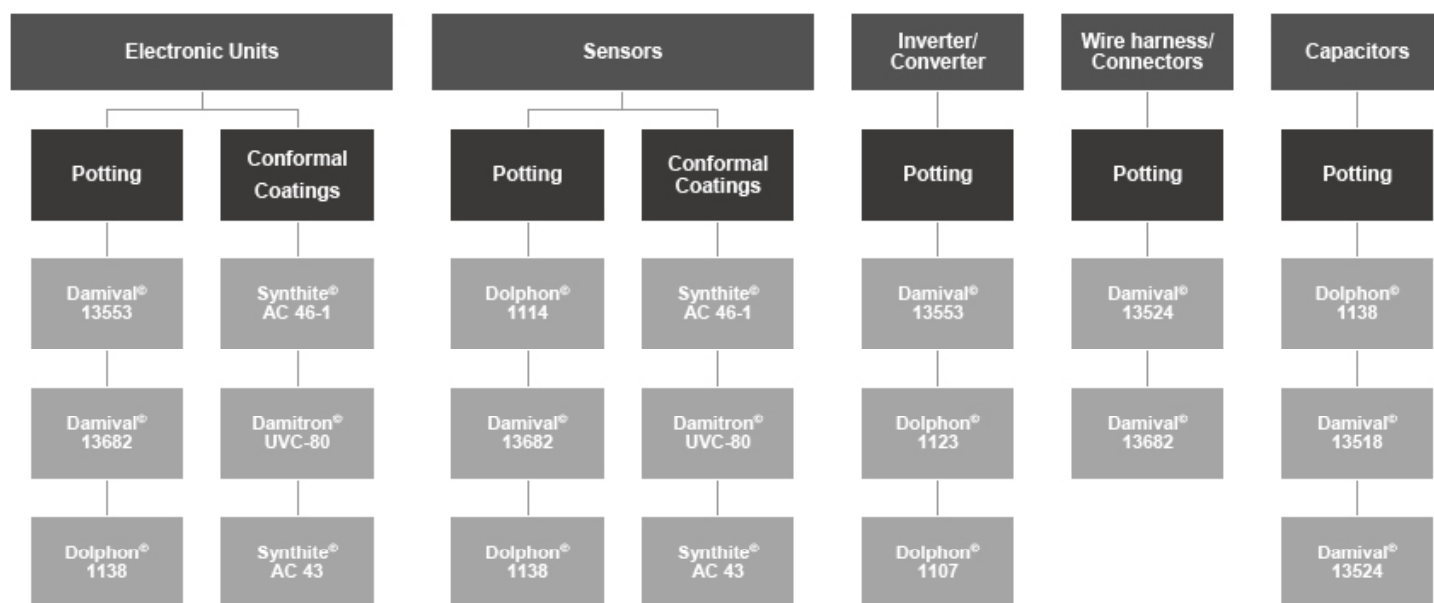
Electronic Units

Potting

Damival© 13553

Damival© 13682

Dolphon© 1138

Conformal Coatings

Synthite© AC 46-1

Damitron© UVC-80

Synthite© AC 43

Sensors

Potting

Dolphon© 1114

Damival© 13682

Dolphon© 1138

Conformal Coatings

Synthite© AC 46-1

Damitron© UVC-80

Synthite© AC 43

Inverter/ Converter

Potting

Damival© 13553

Dolphon© 1123

Dolphon© 1107

Wire harness/ Connectors

Potting

Damival© 13524

Damival© 13682

Capacitors

Potting

Dolphon© 1138

Damival© 13518

Damival© 13524